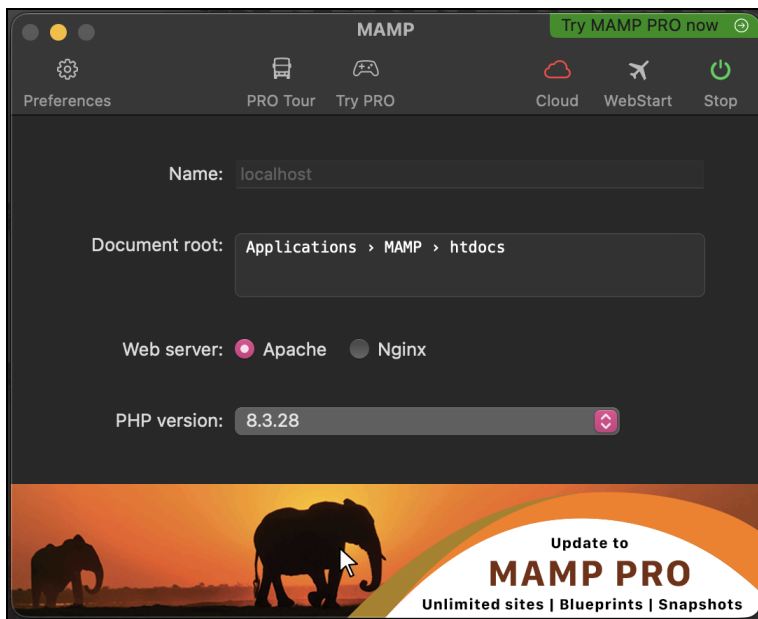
MAMP

Try MAMP PRO now

Preferences

PRO Tour

Try PRO

Cloud

WebStart

Stop

Name: localhost

Document root: Applications › MAMP › htdocs

Web server: Apache Nginx

PHP version: 8.3.28

Update to
MAMP PRO
Unlimited sites | Blueprints | Snapshots